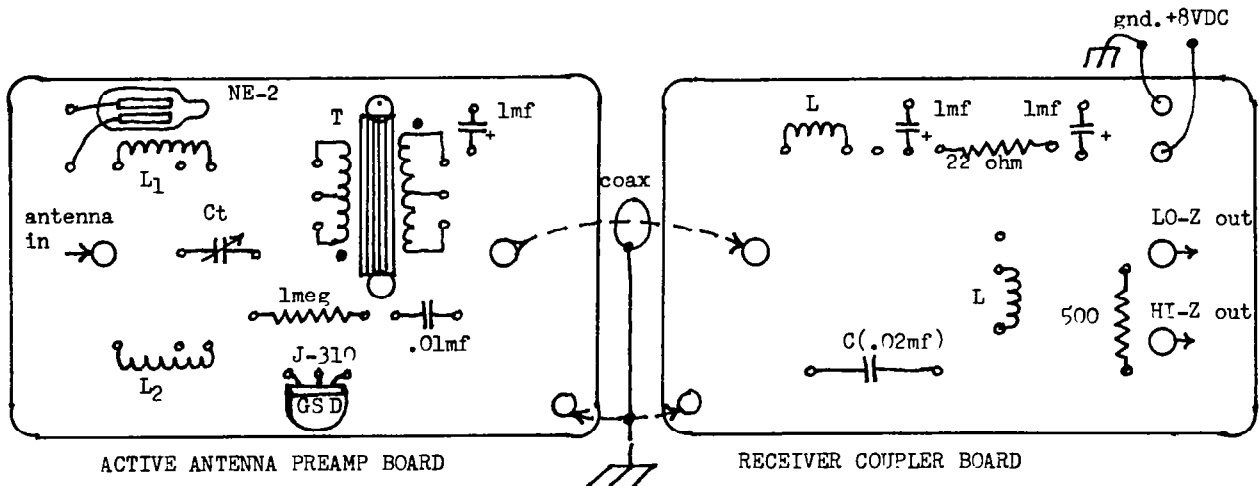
gnd. +8VDC

NE-2

$L_1$

T

1mf

+

antenna in

Ct

1meg

.01mf

$L_2$

J-310

G S D

coax

L

1mf

+

22 ohm

1mf

+

LO-Z out

L

500

HI-Z out

C(.02mf)

ACTIVE ANTENNA PREAMP BOARD

RECEIVER COUPLER BOARD